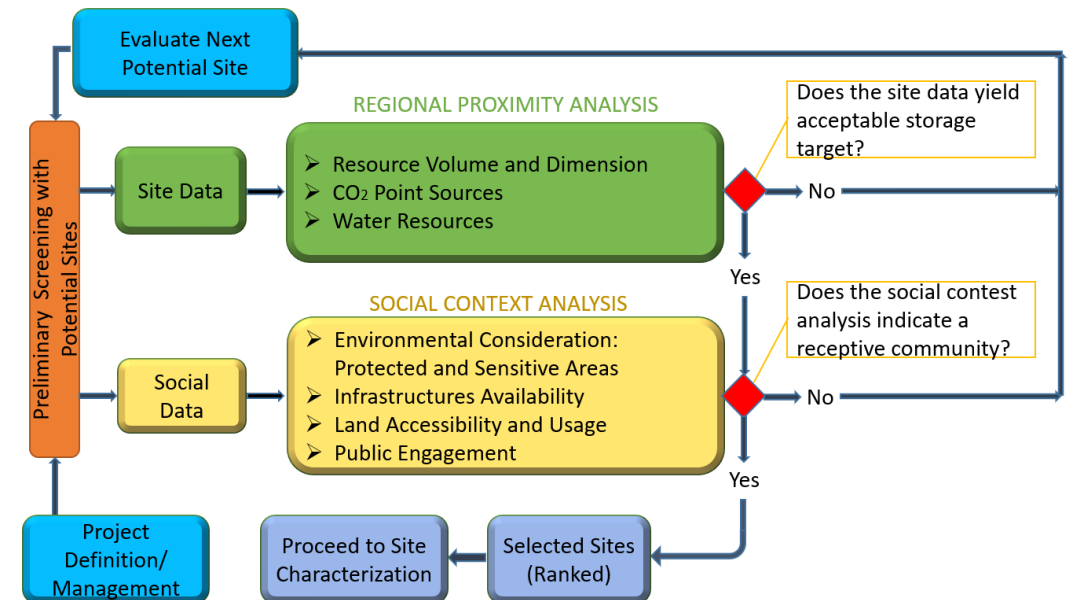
Evaluate Next Potential Site

REGIONAL PROXIMITY ANALYSIS

Does the site data yield acceptable storage target?

Preliminary Screening with Potential Sites

Site Data

➢ Resource Volume and Dimension
➢ $CO_2$ Point Sources
➢ Water Resources

No

Yes

SOCIAL CONTEXT ANALYSIS

Does the social contest analysis indicate a receptive community?

Social Data

➢ Environmental Consideration: Protected and Sensitive Areas
➢ Infrastructures Availability
➢ Land Accessibility and Usage
➢ Public Engagement

No

Yes

Project Definition/ Management

Proceed to Site Characterization

Selected Sites (Ranked)